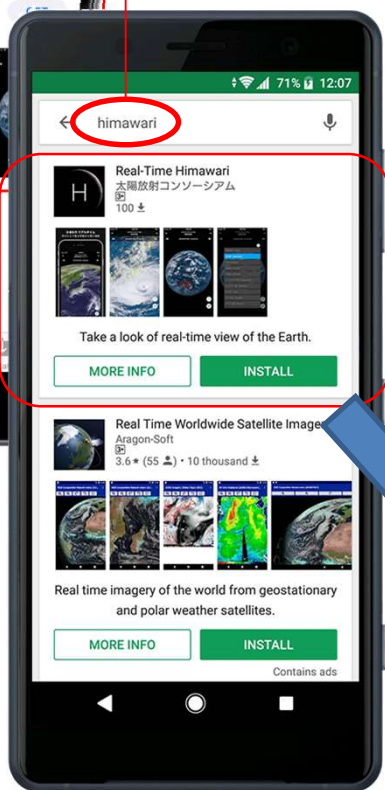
71% 12:07

himawari

H
Real-Time Himawari
太陽放射コンソーシアム
100

Take a look of real-time view of the Earth.

MORE INFO
INSTALL

Real Time Worldwide Satellite Images
Aragon-Soft
3.6★ (55) • 10 thousand

Real time imagery of the world from geostationary and polar weather satellites.

MORE INFO
INSTALL

Contains ads